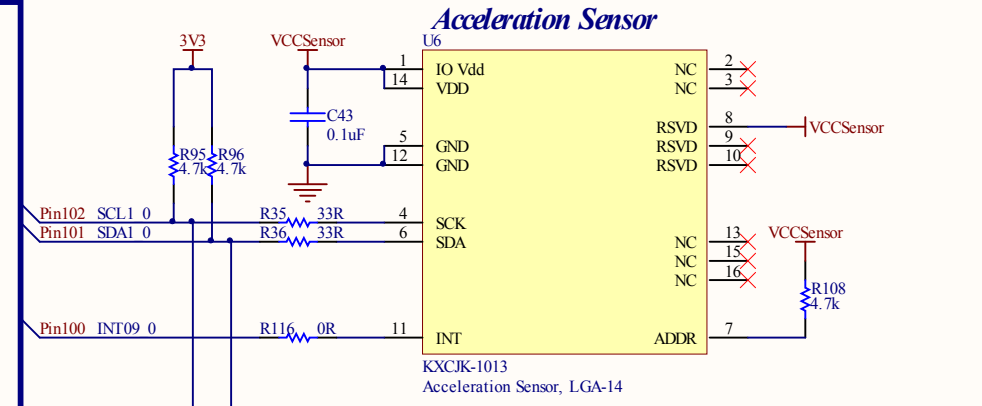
Acceleration Sensor

3V3
VCCSensor
U6

1 IO Vdd
14 VDD
C43
0.1uF
5 GND
12 GND

R95 4.7k
R96 4.7k

NC 2
NC 3
RSVD 8
RSVD 9
RSVD 10
VCCSensor

Pin102 SCL1_0
Pin101 SDA1_0
R35 33R
R36 33R
4 SCK
6 SDA

NC 13
NC 15
NC 16
VCCSensor
R108
4.7k

Pin100 INT09_0
R116 0R
11 INT
ADDR 7

KXCJK-1013
Acceleration Sensor, LGA-14